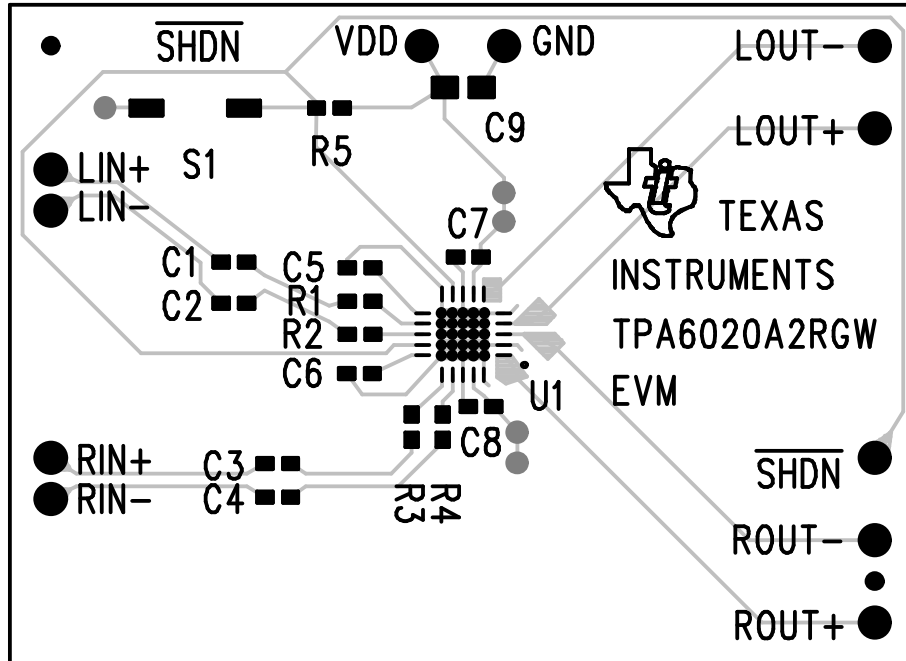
$\overline{\text{SHDN}}$

VDD

GND

LOUT−

S1

R5

C9

LOUT+

LIN+

LIN−

C7

TEXAS INSTRUMENTS

TPA6020A2RGW EVM

C1

C5

C2

R1

R2

C6

U1

C8

RIN+

C3

RIN−

C4

R4

R3

$\overline{\text{SHDN}}$

ROUT−

ROUT+